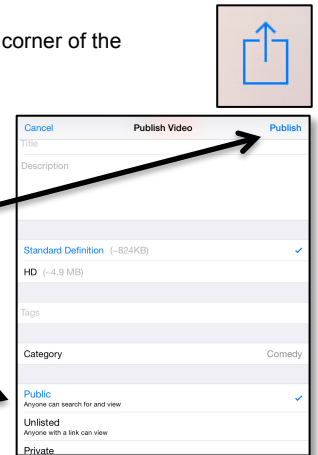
corner of the

Cancel
Publish Video
Publish
Title
Description

Standard Definition (~824KB)
HD (~4.9 MB)

Tags

Category
Comedy

Public
Anyone can search for and view
Unlisted
Anyone with a link can view
Private